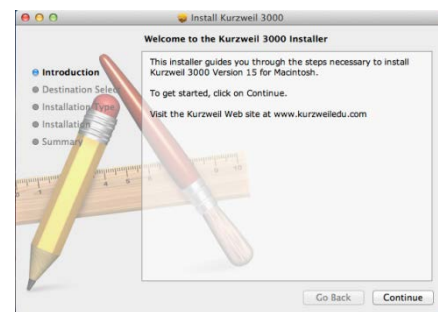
Install Kurzweil 3000

Welcome to the Kurzweil 3000 Installer

Introduction
Destination Selec
Installation Type
Installation
Summary

This installer guides you through the steps necessary to install Kurzweil 3000 Version 15 for Macintosh.

To get started, click on Continue.

Visit the Kurzweil Web site at www.kurzweiledu.com

Go Back
Continue